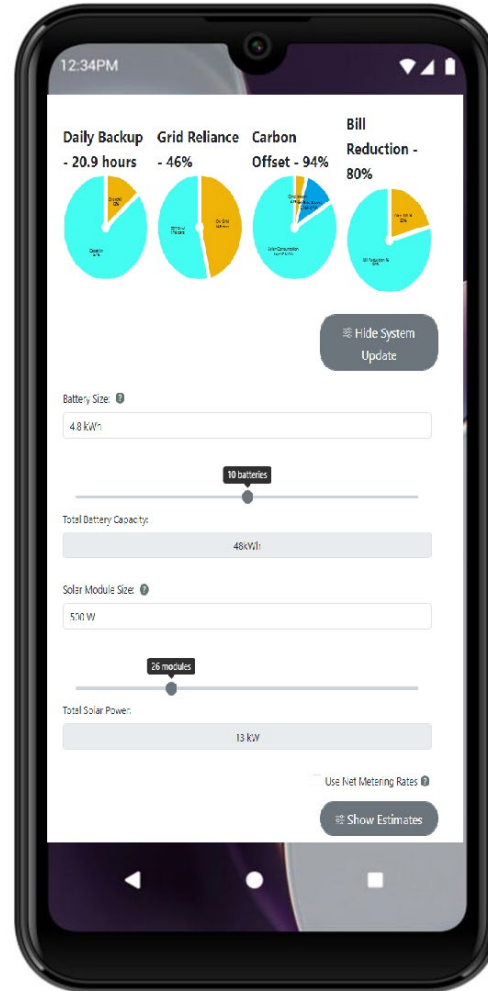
12:34PM

Daily Backup - 20.9 hours

Grid Reliance - 46%

Carbon Offset - 94%

Bill Reduction - 80%

Disabled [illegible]

Enabled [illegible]

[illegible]

On Grid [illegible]

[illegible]

Solar Consumption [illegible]

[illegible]

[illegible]

Hide System Update

Battery Size:

4.8 kWh

10 batteries

Total Battery Capacity:

48kWh

Solar Module Size:

500 W

26 modules

Total Solar Power:

13 kW

Use Net Metering Rates

Show Estimates